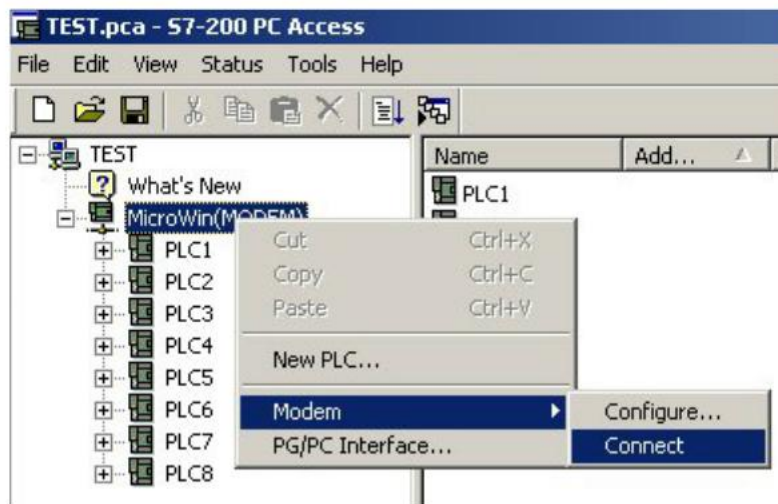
TEST.pca - S7-200 PC Access

File Edit View Status Tools Help

TEST
What's New
MicroWin(MODEM)
PLC1
PLC2
PLC3
PLC4
PLC5
PLC6
PLC7
PLC8

Name
Add...
PLC1

Cut Ctrl+X
Copy Ctrl+C
Paste Ctrl+V
New PLC...
Modem
PG/PC Interface...

Configure...
Connect